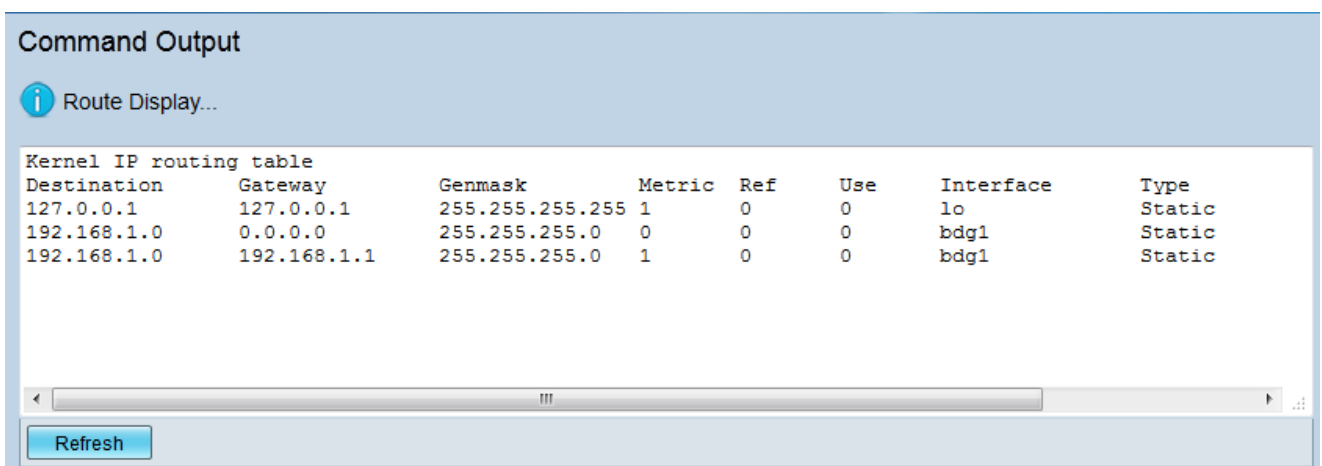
Command Output

Route Display...

Kernel IP routing table

| Destination | Gateway | Genmask | Metric | Ref | Use | Interface | Type |
|---|---|---|---|---|---|---|---|
| 127.0.0.1 | 127.0.0.1 | 255.255.255.255 | 1 | 0 | 0 | lo | Static |
| 192.168.1.0 | 0.0.0.0 | 255.255.255.0 | 0 | 0 | 0 | bdg1 | Static |
| 192.168.1.0 | 192.168.1.1 | 255.255.255.0 | 1 | 0 | 0 | bdg1 | Static |

Refresh